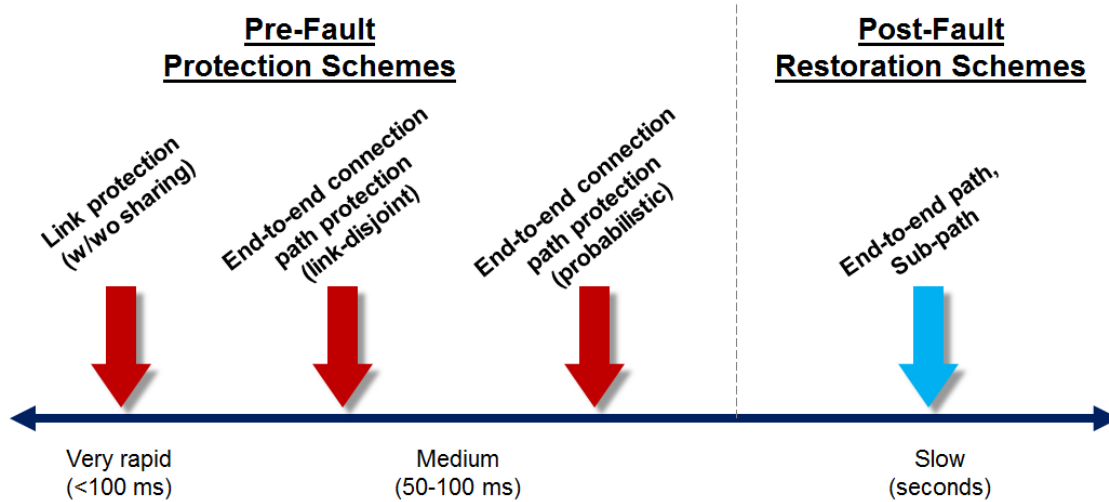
Pre-Fault
Protection Schemes

Post-Fault
Restoration Schemes

Link protection
(w/wo sharing)

End-to-end connection
path protection
(link-disjoint)

End-to-end connection
path protection
(probabilistic)

End-to-end path,
Sub-path

Very rapid
(<100 ms)

Medium
(50-100 ms)

Slow
(seconds)